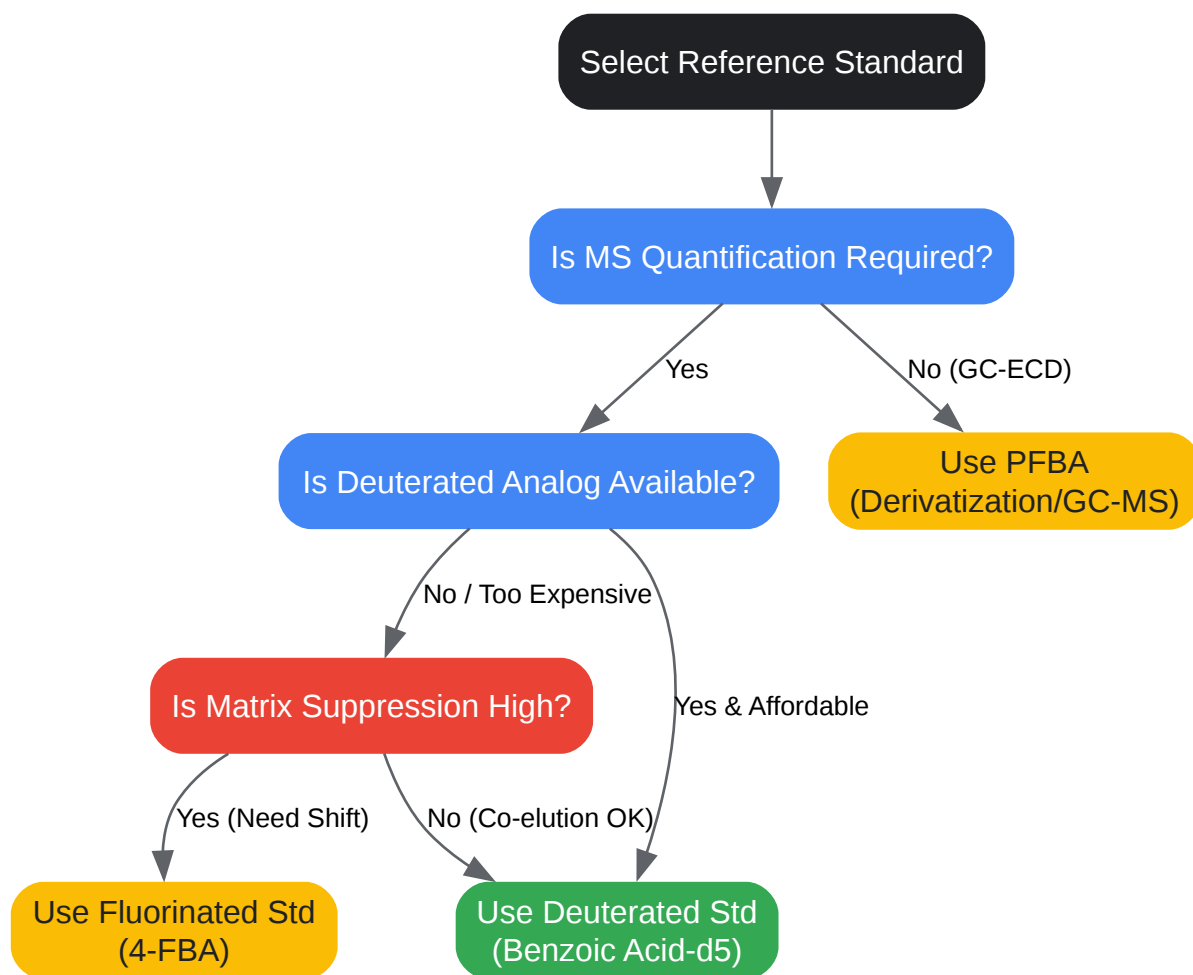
Select Reference Standard

Is MS Quantification Required?

Yes

No (GC-ECD)

Is Deuterated Analog Available?

Use PFBA
(Derivatization/GC-MS)

No / Too Expensive

Is Matrix Suppression High?

Yes & Affordable

Yes (Need Shift)

No (Co-elution OK)

Use Fluorinated Std
(4-FBA)

Use Deuterated Std
(Benzoic Acid-d5)